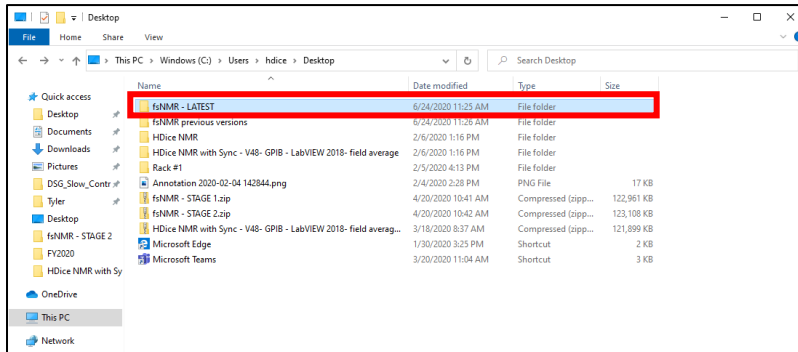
Desktop

File Home Share View

This PC > Windows (C:) > Users > hdice > Desktop

Search Desktop

Quick access
Desktop
Documents
Downloads
Pictures
DSG_Slow_Contr
Tyler
Desktop
fsNMR - STAGE 2
FY2020
HDice NMR with Sy
OneDrive
This PC
Network

| Name | Date modified | Type | Size |
|---|---|---|---|
| fsNMR - LATEST | 6/24/2020 11:25 AM | File folder | |
| fsNMR previous versions | 6/24/2020 11:26 AM | File folder | |
| HDice NMR | 2/6/2020 1:16 PM | File folder | |
| HDice NMR with Sync - V48- GPIB - LabVIEW 2018- field average | 2/6/2020 1:16 PM | File folder | |
| Rack #1 | 2/5/2020 4:13 PM | File folder | |
| Annotation 2020-02-04 142844.png | 2/4/2020 2:28 PM | PNG File | 17 KB |
| fsNMR - STAGE 1.zip | 4/20/2020 10:41 AM | Compressed (zipp... | 122,961 KB |
| fsNMR - STAGE 2.zip | 4/20/2020 10:42 AM | Compressed (zipp... | 123,108 KB |
| HDice NMR with Sync - V48- GPIB - LabVIEW 2018- field averag... | 3/18/2020 8:37 AM | Compressed (zipp... | 121,899 KB |
| Microsoft Edge | 1/30/2020 3:25 PM | Shortcut | 2 KB |
| Microsoft Teams | 3/20/2020 11:04 AM | Shortcut | 3 KB |